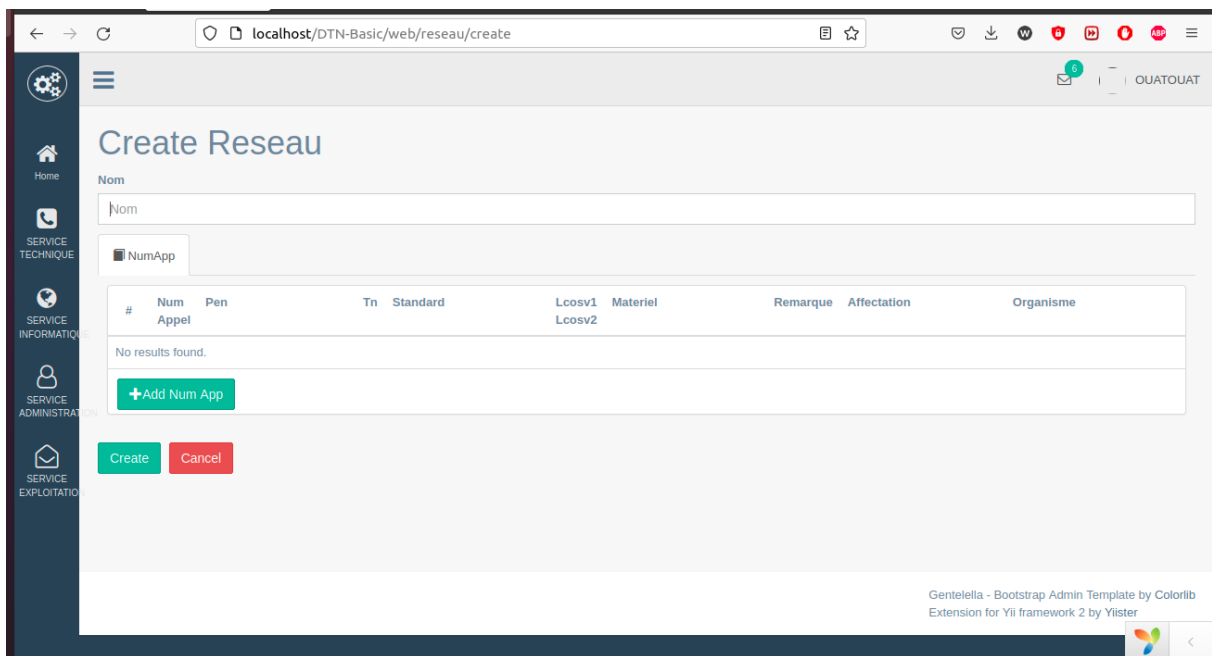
localhost/DTN-Basic/web/reseau/create

6

OUATOUAT

Home

SERVICE TECHNIQUE

SERVICE INFORMATIQUE

SERVICE ADMINISTRATION

SERVICE EXPLOITATION

Create Reseau

Nom

Nom

NumApp

| # | Num Appel | Pen | Tn | Standard | Lcosv1 Lcosv2 | Materiel | Remarque | Affectation | Organisme |
|---|---|---|---|---|---|---|---|---|---|
| No results found. | | | | | | | | | |

+Add Num App

Create Cancel

Gentelella - Bootstrap Admin Template by Colorlib
Extension for Yii framework 2 by Yiister